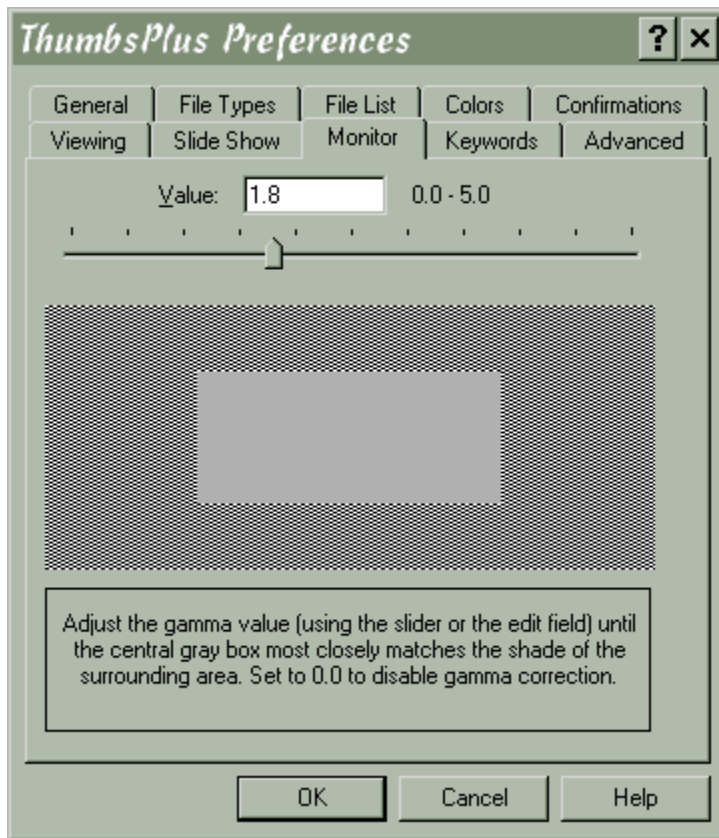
ThumbsPlus Preferences

?
×

General
File Types
File List
Colors
Confirmations
Viewing
Slide Show
Monitor
Keywords
Advanced

Value: 1.8 0.0 - 5.0

Adjust the gamma value (using the slider or the edit field) until the central gray box most closely matches the shade of the surrounding area. Set to 0.0 to disable gamma correction.

OK
Cancel
Help